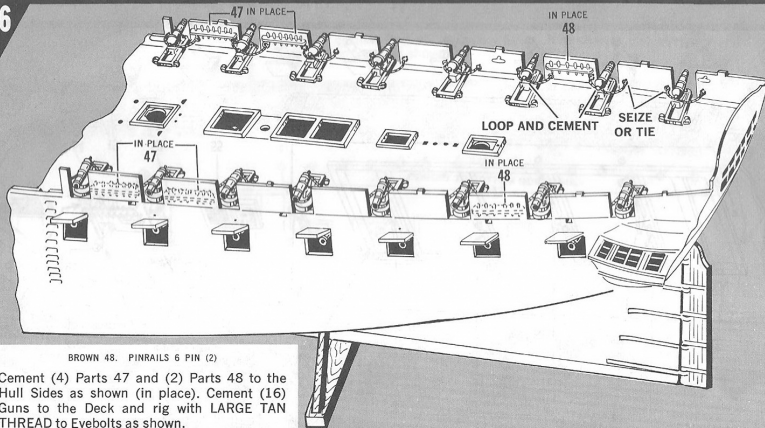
6

47 IN PLACE

IN PLACE
48

LOOP AND CEMENT

SEIZE
OR TIE

IN PLACE
47

IN PLACE
48

BROWN 48. PINRAILS 6 PIN (2)

Cement (4) Parts 47 and (2) Parts 48 to the Hull Sides as shown (in place). Cement (16) Guns to the Deck and rig with LARGE TAN THREAD to Eyebolts as shown.